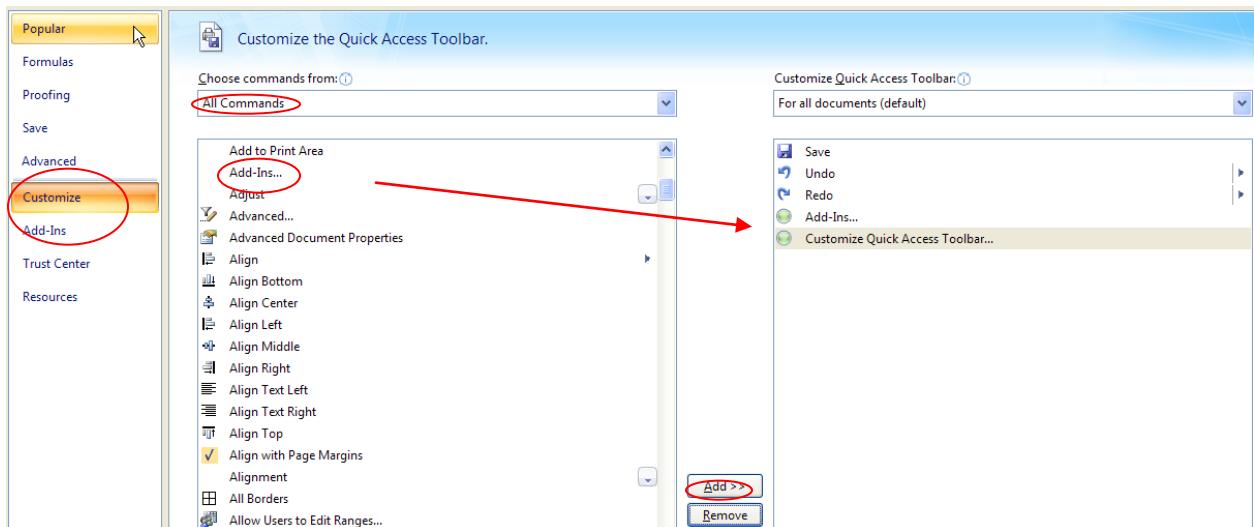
Popular
Formulas
Proofing
Save
Advanced
Customize
Add-Ins
Trust Center
Resources

Customize the Quick Access Toolbar.

Choose commands from:
All Commands

Add to Print Area
Add-Ins...
Adjust
Advanced...
Advanced Document Properties
Align
Align Bottom
Align Center
Align Left
Align Middle
Align Right
Align Text Left
Align Text Right
Align Top
Align with Page Margins
Alignment
All Borders
Allow Users to Edit Ranges...

Add >>
Remove

Customize Quick Access Toolbar:
For all documents (default)

Save
Undo
Redo
Add-Ins...
Customize Quick Access Toolbar...